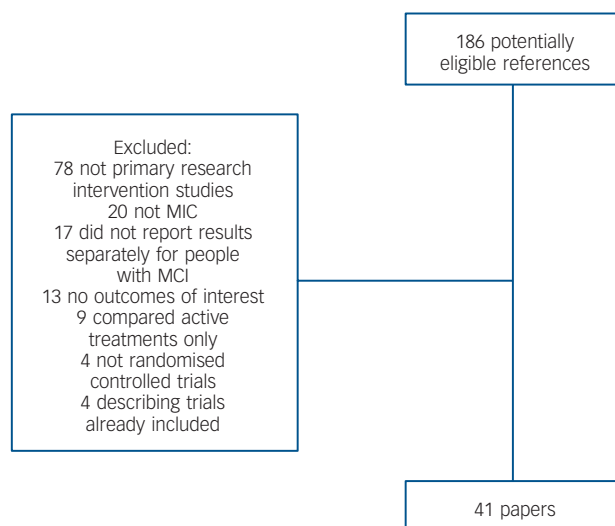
186 potentially eligible references

Excluded:
78 not primary research intervention studies
20 not MIC
17 did not report results separately for people with MCI
13 no outcomes of interest
9 compared active treatments only
4 not randomised controlled trials
4 describing trials already included

41 papers